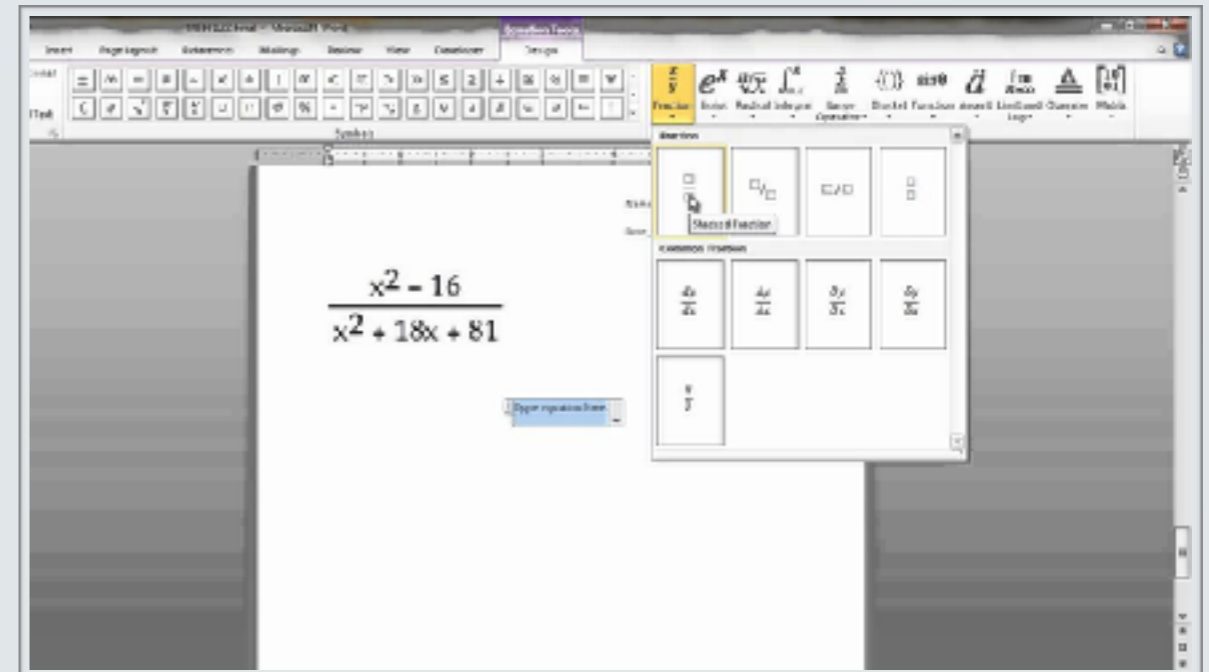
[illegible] - Microsoft Word

Equation Tools

Insert Page Layout References Mailings Review View Developer Design

Symbols

Fraction Script Radical Integral Large Operator Bracket Function Accent Limit and Log Operator Matrix

Fraction

Stacked Fraction

Common Fraction

$\frac{dx}{dy}$ $\frac{\Delta y}{\Delta x}$ $\frac{\partial y}{\partial x}$ $\frac{\delta y}{\delta x}$

$\frac{\pi}{2}$

$\frac{x^2 - 16}{x^2 + 18x + 81}$

Type equation here.